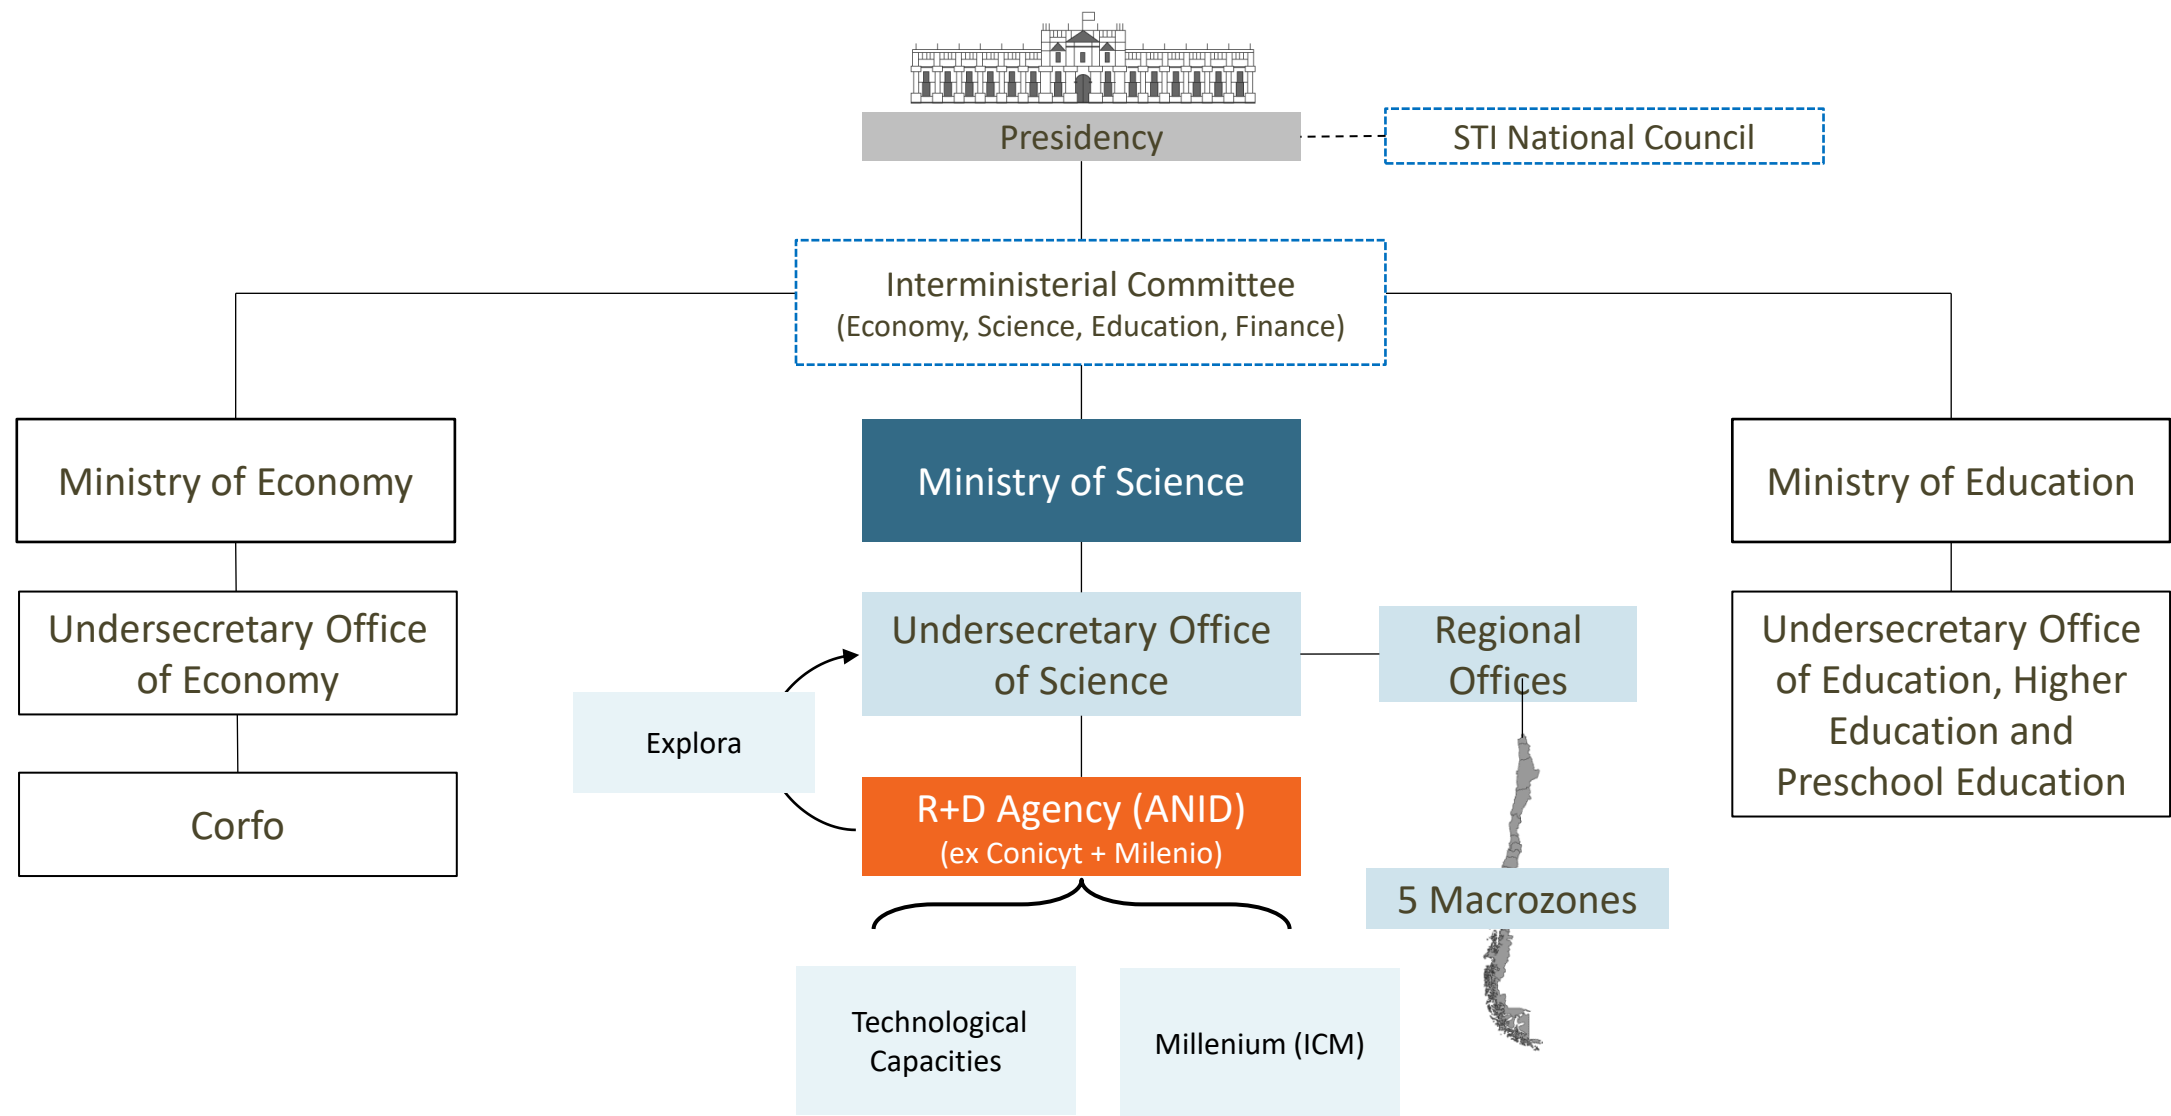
Presidency

STI National Council

Interministerial Committee
(Economy, Science, Education, Finance)

Ministry of Economy

Ministry of Science

Ministry of Education

Undersecretary Office of Economy

Undersecretary Office of Science

Regional Offices

Undersecretary Office of Education, Higher Education and Preschool Education

Explora

Corfo

R+D Agency (ANID)
(ex Conicyt + Milenio)

5 Macrozones

Technological Capacities

Millenium (ICM)